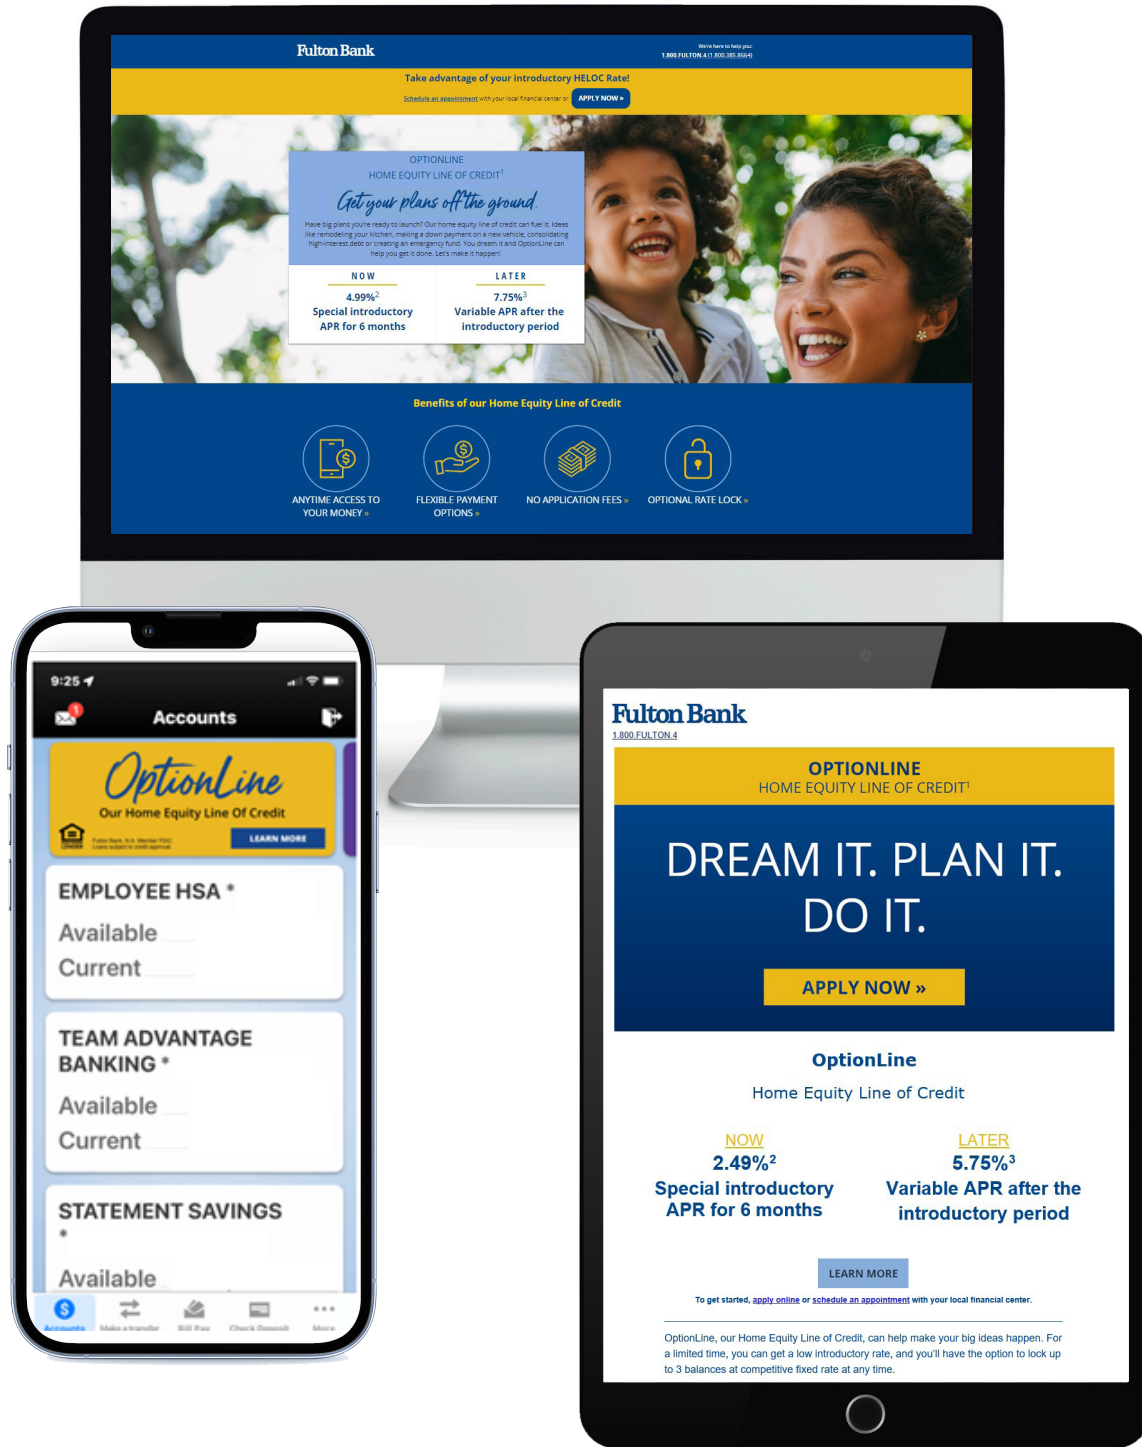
Fulton Bank

We're here to help you: 1.800.FULTON.4 (1.800.385.8664)

Take advantage of your introductory HELOC Rate!

Schedule an appointment with your local financial center or APPLY NOW »

OPTIONLINE
HOME EQUITY LINE OF CREDIT$^1$

Get your plans off the ground.

Have big plans you're ready to launch? Our home equity line of credit can fuel it. Ideas like remodeling your kitchen, making a down payment on a new vehicle, consolidating high-interest debt or creating an emergency fund. You dream it and OptionLine can help you get it done. Let's make it happen!

| NOW | LATER |
|---|---|
| 4.99%$^2$ Special introductory APR for 6 months | 7.75%$^3$ Variable APR after the introductory period |

Benefits of our Home Equity Line of Credit

ANYTIME ACCESS TO YOUR MONEY »

FLEXIBLE PAYMENT OPTIONS »

NO APPLICATION FEES »

OPTIONAL RATE LOCK »

9:25

Accounts

OptionLine
Our Home Equity Line Of Credit
LEARN MORE

EMPLOYEE HSA *
Available
Current

TEAM ADVANTAGE BANKING *
Available
Current

STATEMENT SAVINGS *
Available

Accounts Make a transfer Bill Pay Check Deposit More

Fulton Bank
1.800.FULTON.4

OPTIONLINE
HOME EQUITY LINE OF CREDIT$^1$

DREAM IT. PLAN IT. DO IT.

APPLY NOW »

OptionLine

Home Equity Line of Credit

| NOW | LATER |
|---|---|
| 2.49%$^2$ Special introductory APR for 6 months | 5.75%$^3$ Variable APR after the introductory period |

LEARN MORE

To get started, apply online or schedule an appointment with your local financial center.

OptionLine, our Home Equity Line of Credit, can help make your big ideas happen. For a limited time, you can get a low introductory rate, and you'll have the option to lock up to 3 balances at competitive fixed rate at any time.